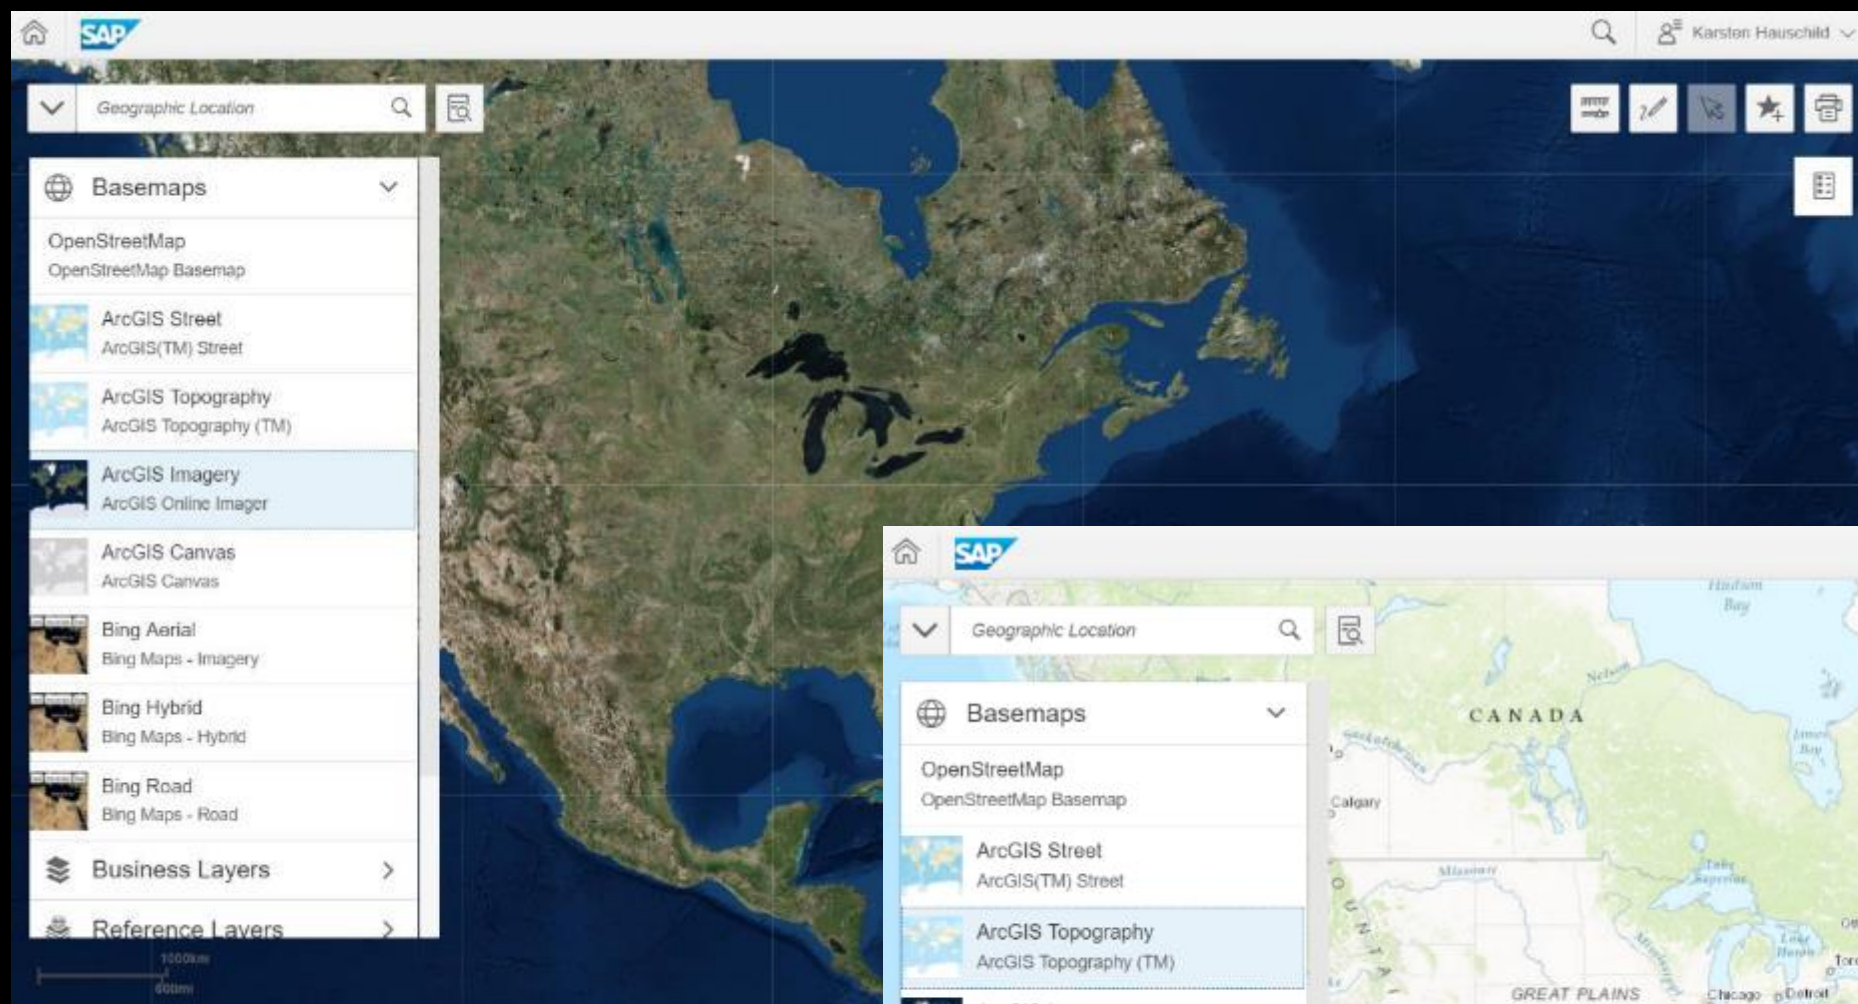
SAP

Karsten Hauschild

Geographic Location

Basemaps

OpenStreetMap
OpenStreetMap Basemap

ArcGIS Street
ArcGIS(TM) Street

ArcGIS Topography
ArcGIS Topography (TM)

ArcGIS Imagery
ArcGIS Online Imager

ArcGIS Canvas
ArcGIS Canvas

Bing Aerial
Bing Maps - Imagery

Bing Hybrid
Bing Maps - Hybrid

Bing Road
Bing Maps - Road

Business Layers

Reference Layers

1000km
600mi

SAP

Geographic Location

Basemaps

OpenStreetMap
OpenStreetMap Basemap

ArcGIS Street
ArcGIS(TM) Street

ArcGIS Topography
ArcGIS Topography (TM)

Hudson Bay

CANADA

Calgary

GREAT PLAINS

Chicago Detroit